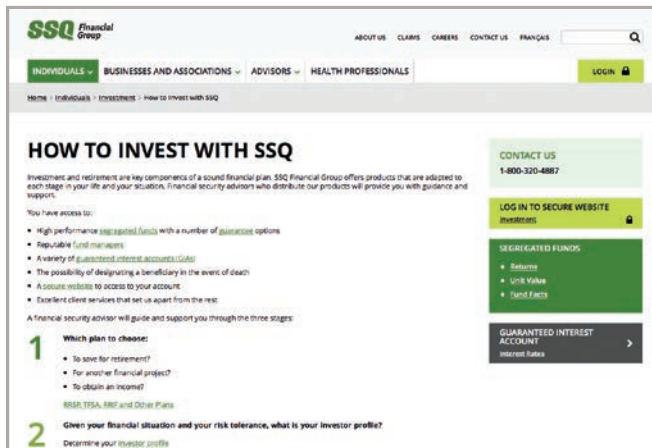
SSQ Financial Group

ABOUT US CLAIMS CAREERS CONTACT US FRANÇAIS

INDIVIDUALS BUSINESSES AND ASSOCIATIONS ADVISORS HEALTH PROFESSIONALS LOGIN

Home > Individuals > Investment > How to invest with SSQ

HOW TO INVEST WITH SSQ

Investment and retirement are key components of a sound financial plan. SSQ Financial Group offers products that are adapted to each stage in your life and your situation. Financial security advisors who distribute our products will provide you with guidance and support.

You have access to:

- High performance segregated funds with a number of guarantee options
- Reputable fund managers
- A variety of guaranteed interest accounts (GIAs)
- The possibility of designating a beneficiary in the event of death
- A secure website to access to your account
- Excellent client services that set us apart from the rest

A financial security advisor will guide and support you through the three stages:

1 Which plan to choose:

- To save for retirement?
- For another financial project?
- To obtain an income?

RRSP, TFSA, RRIF and Other Plans

2 Given your financial situation and your risk tolerance, what is your investor profile?

Determine your investor profile

CONTACT US
1-800-320-4887

LOG IN TO SECURE WEBSITE
Investment

SEGREGATED FUNDS
- Returns
- Unit Value
- Fund Facts

GUARANTEED INTEREST ACCOUNT
Interest Rates